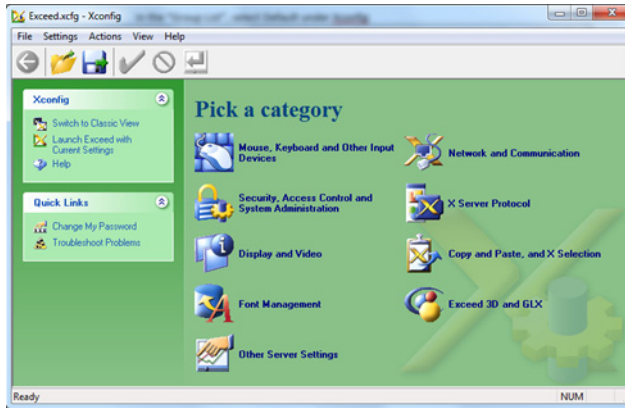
Exceed.xcfg - Xconfig

File Settings Actions View Help

Xconfig

Switch to Classic View

Launch Exceed with Current Settings

Help

Quick Links

Change My Password

Troubleshoot Problems

Pick a category

Mouse, Keyboard and Other Input Devices

Network and Communication

Security, Access Control and System Administration

X Server Protocol

Display and Video

Copy and Paste, and X Selection

Font Management

Exceed 3D and GLX

Other Server Settings

Ready

NUM